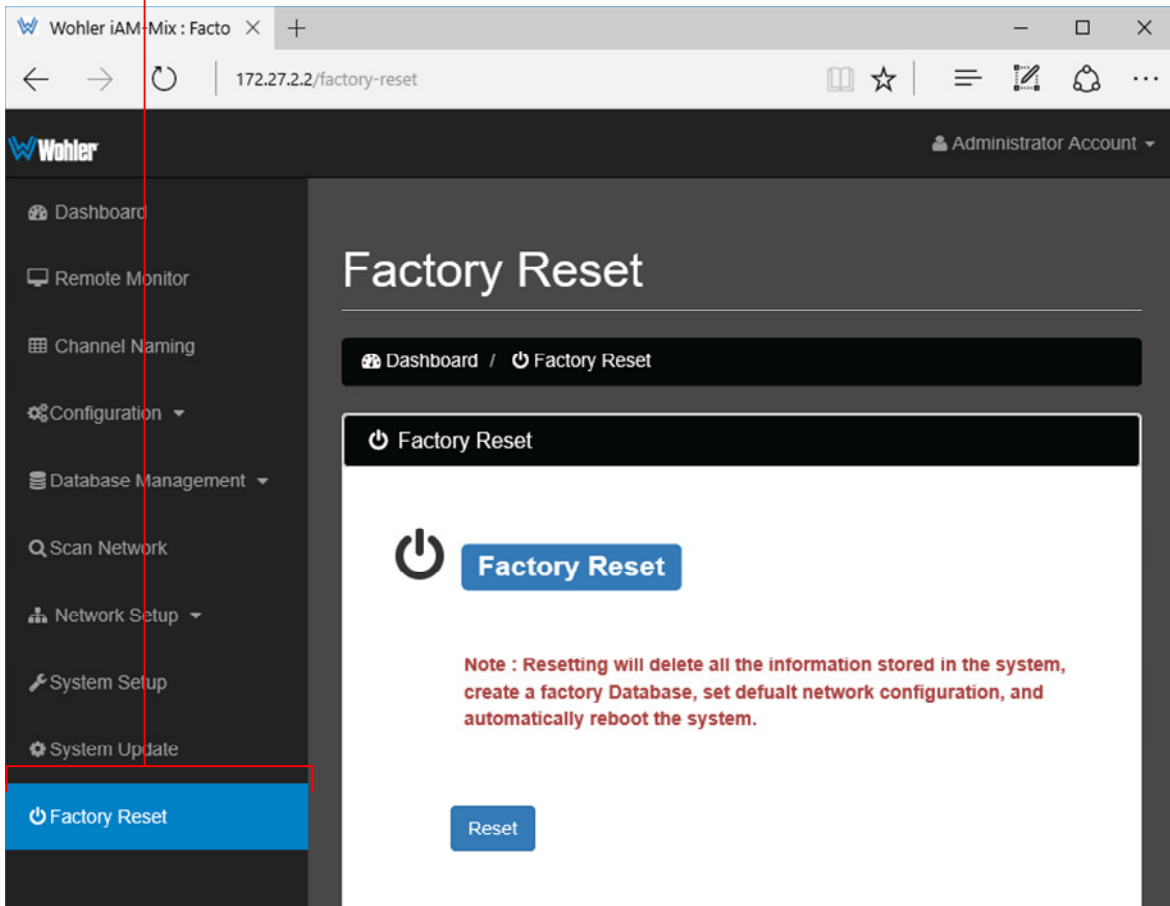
Wohler iAM-Mix : Facto

172.27.2.2/factory-reset

Wohler

Administrator Account

Dashboard

Remote Monitor

Channel Naming

Configuration

Database Management

Scan Network

Network Setup

System Setup

System Update

Factory Reset

Factory Reset

Dashboard / Factory Reset

Factory Reset

Factory Reset

Note : Resetting will delete all the information stored in the system, create a factory Database, set defualt network configuration, and automatically reboot the system.

Reset